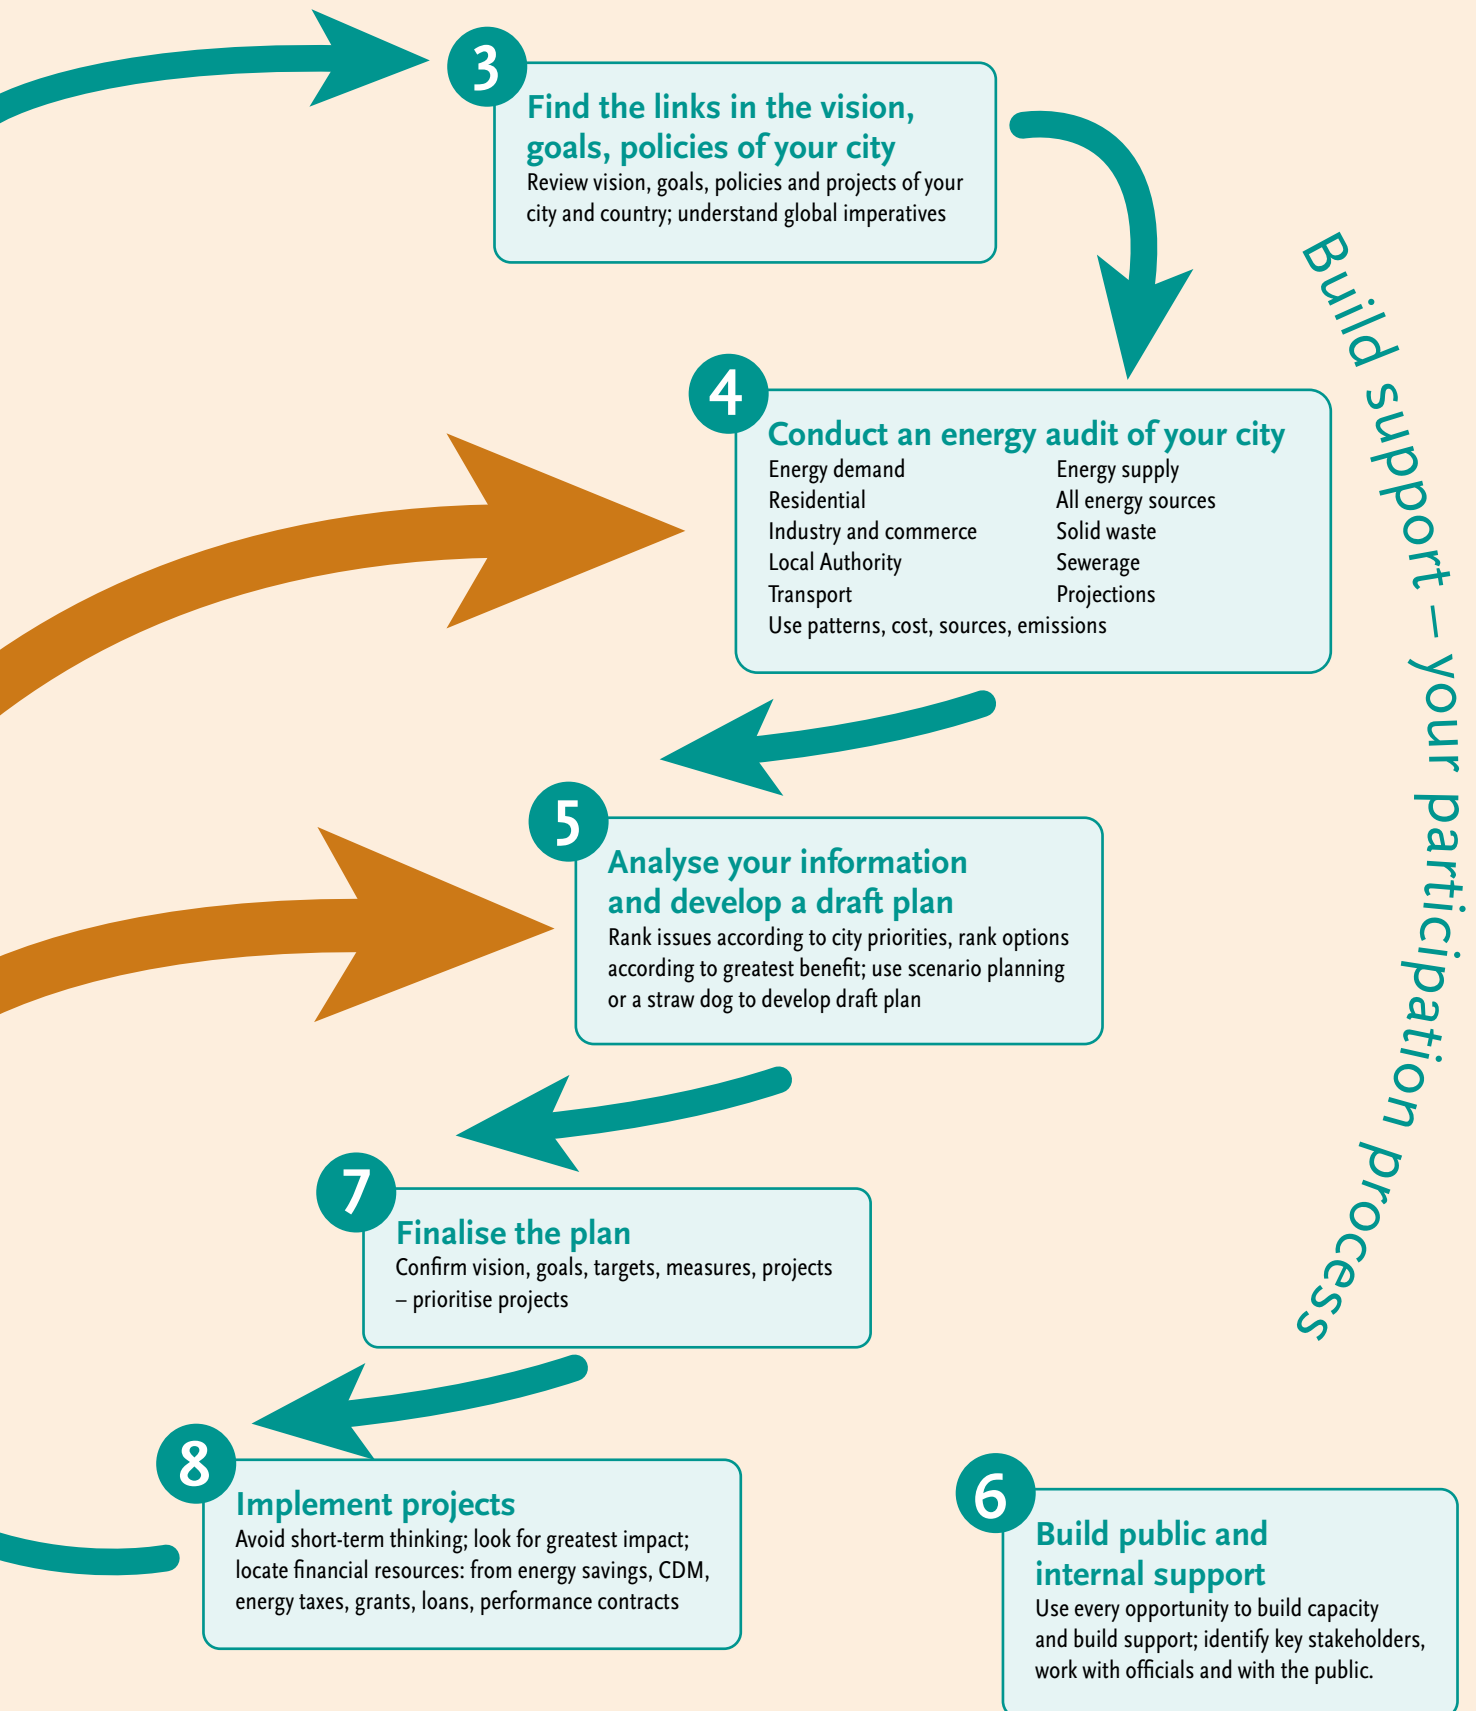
3
Find the links in the vision, goals, policies of your city
Review vision, goals, policies and projects of your city and country; understand global imperatives

Build support – your participation process

4
Conduct an energy audit of your city

| Energy demand | Energy supply |
|---|---|
| Residential | All energy sources |
| Industry and commerce | Solid waste |
| Local Authority | Sewerage |
| Transport | Projections |

Use patterns, cost, sources, emissions

5
Analyse your information and develop a draft plan
Rank issues according to city priorities, rank options according to greatest benefit; use scenario planning or a straw dog to develop draft plan

7
Finalise the plan
Confirm vision, goals, targets, measures, projects – prioritise projects

8
Implement projects
Avoid short-term thinking; look for greatest impact; locate financial resources: from energy savings, CDM, energy taxes, grants, loans, performance contracts

6
Build public and internal support
Use every opportunity to build capacity and build support; identify key stakeholders, work with officials and with the public.